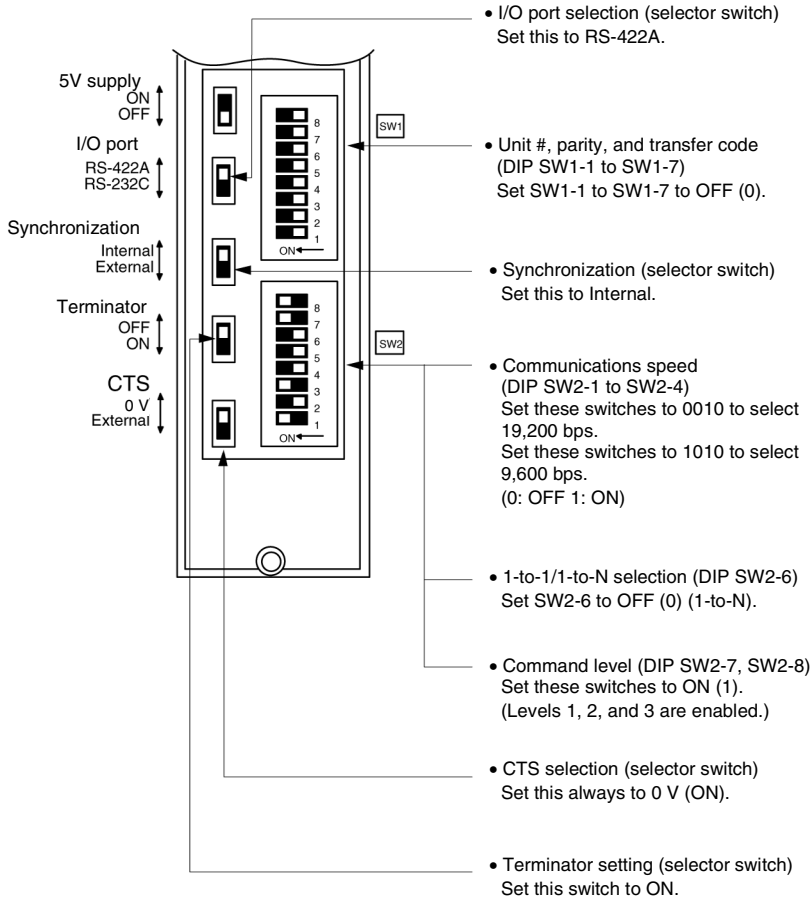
5V supply
ON
OFF

I/O port
RS-422A
RS-232C

Synchronization
Internal
External

Terminator
OFF
ON

CTS
0 V
External

SW1
8
7
6
5
4
3
2
1
ON

SW2
8
7
6
5
4
3
2
1
ON

• I/O port selection (selector switch)
Set this to RS-422A.

• Unit #, parity, and transfer code (DIP SW1-1 to SW1-7)
Set SW1-1 to SW1-7 to OFF (0).

• Synchronization (selector switch)
Set this to Internal.

• Communications speed (DIP SW2-1 to SW2-4)
Set these switches to 0010 to select 19,200 bps.
Set these switches to 1010 to select 9,600 bps.
(0: OFF 1: ON)

• 1-to-1/1-to-N selection (DIP SW2-6)
Set SW2-6 to OFF (0) (1-to-N).

• Command level (DIP SW2-7, SW2-8)
Set these switches to ON (1).
(Levels 1, 2, and 3 are enabled.)

• CTS selection (selector switch)
Set this always to 0 V (ON).

• Terminator setting (selector switch)
Set this switch to ON.